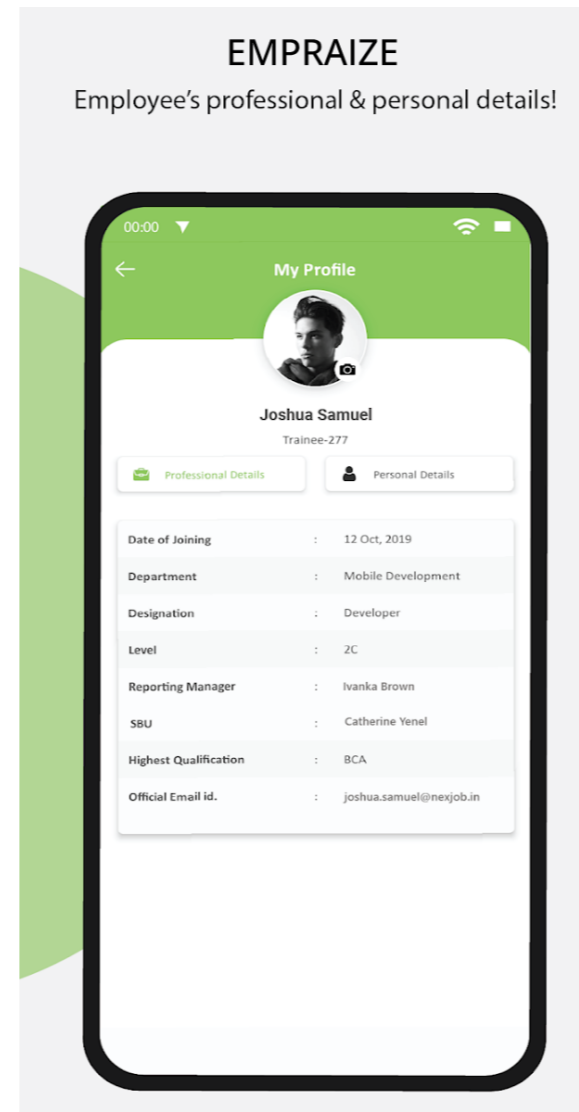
EMPRAIZE
Employee's professional & personal details!

00:00

My Profile

Joshua Samuel
Trainee-277

Professional Details
Personal Details

| | | |
|---|---|---|
| Date of Joining | : | 12 Oct, 2019 |
| Department | : | Mobile Development |
| Designation | : | Developer |
| Level | : | 2C |
| Reporting Manager | : | Ivanka Brown |
| SBU | : | Catherine Yenel |
| Highest Qualification | : | BCA |
| Official Email id. | : | joshua.samuel@nexjob.in |